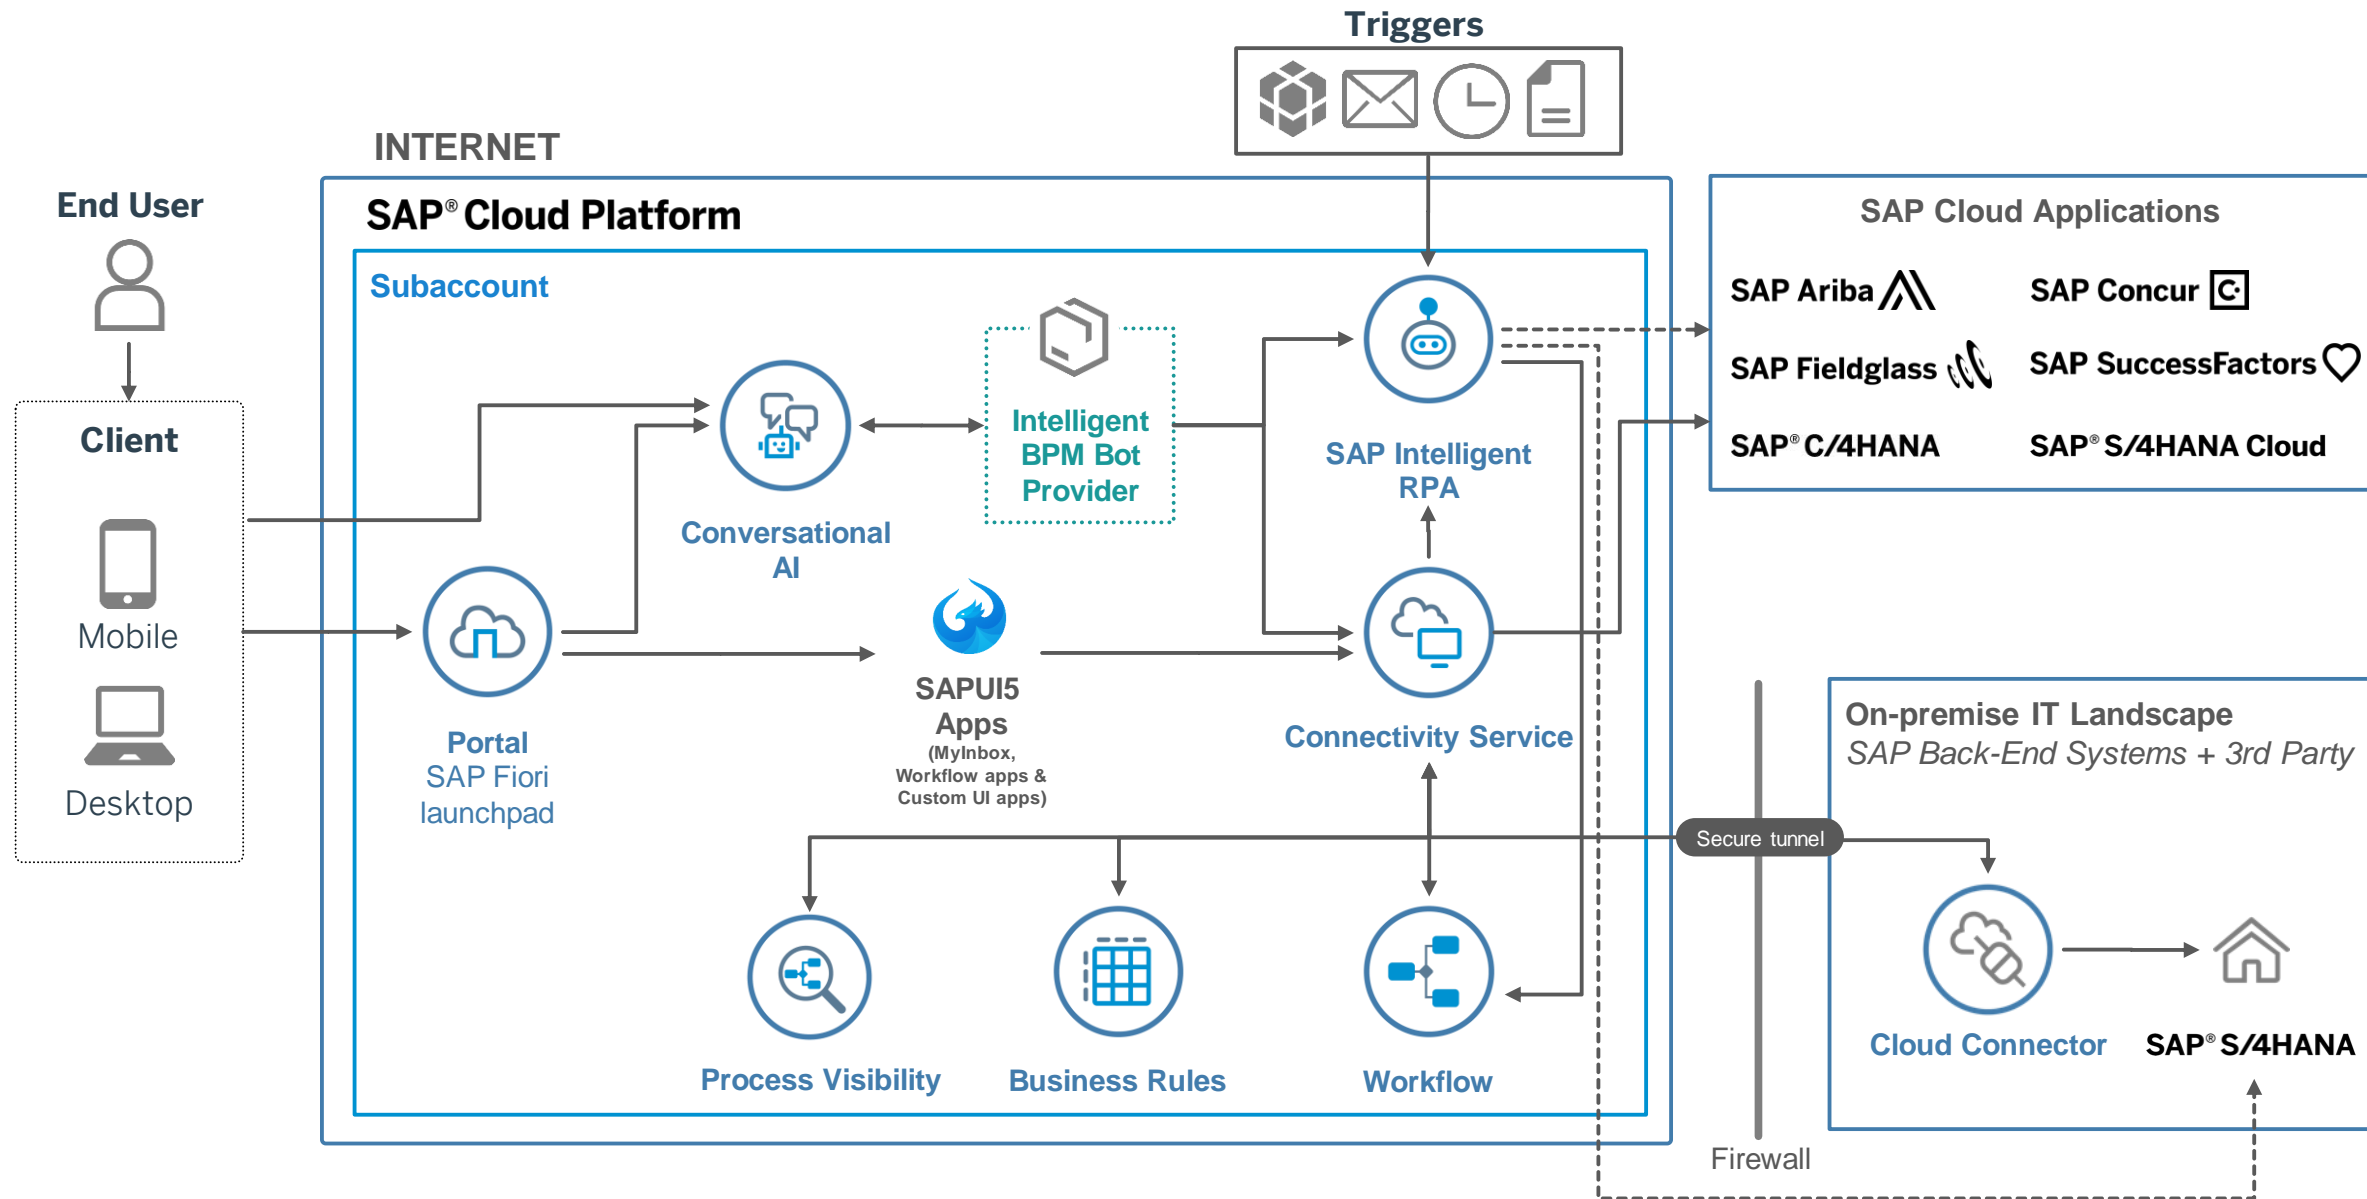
Triggers

INTERNET

End User

Client

Mobile

Desktop

SAP® Cloud Platform

Subaccount

Conversational AI

Intelligent BPM Bot Provider

SAP Intelligent RPA

Portal
SAP Fiori launchpad

SAPUI5 Apps
(MyInbox, Workflow apps & Custom UI apps)

Connectivity Service

Process Visibility

Business Rules

Workflow

SAP Cloud Applications

SAP Ariba

SAP Concur

SAP Fieldglass

SAP SuccessFactors

SAP® C/4HANA

SAP® S/4HANA Cloud

On-premise IT Landscape
SAP Back-End Systems + 3rd Party

Secure tunnel

Cloud Connector

SAP® S/4HANA

Firewall